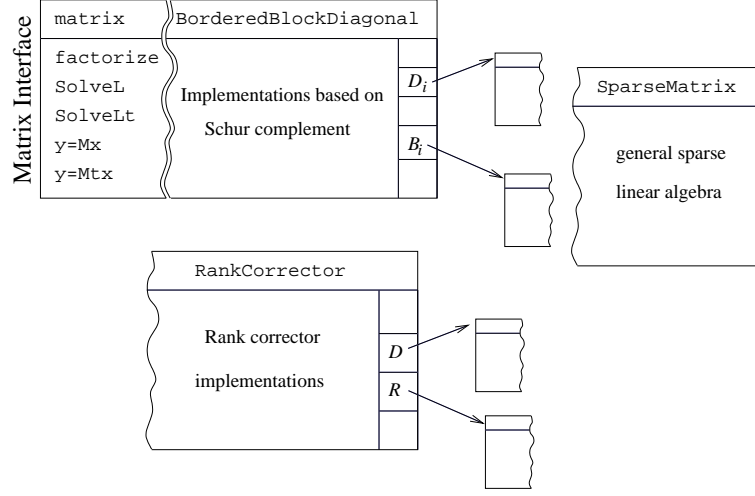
Matrix Interface

matrix

factorize
SolveL
SolveLt
y=Mx
y=Mtx

BorderedBlockDiagonal

Implementations based on Schur complement

$D_i$

$B_i$

SparseMatrix

general sparse linear algebra

RankCorrector

Rank corrector implementations

$D$

$R$